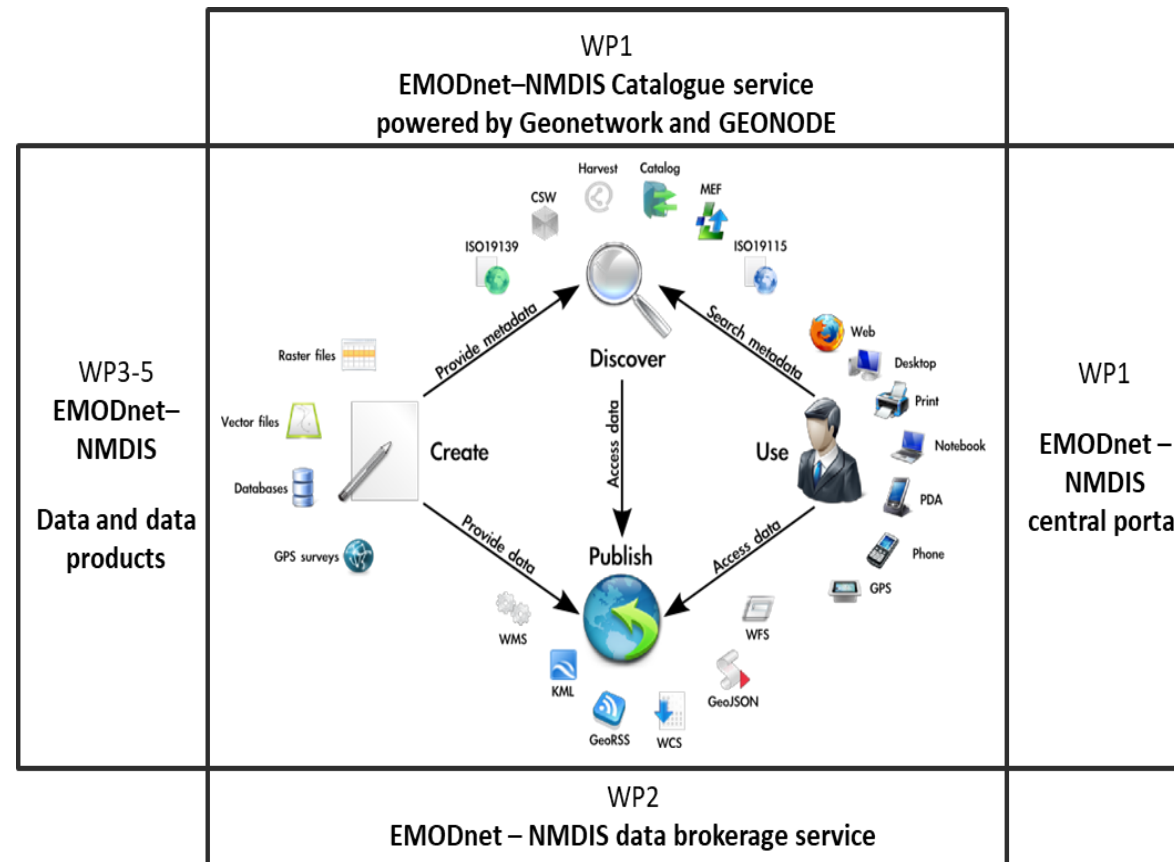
WP1
EMODnet–NMDIS Catalogue service
powered by Geonetwork and GEONODE

WP3-5
EMODnet–NMDIS

Data and data products

Harvest
Catalog
CSW
MEF
ISO19139
ISO19115
Provide metadata
Search metadata
Discover
Web
Desktop
Raster files
Print
Vector files
Notebook
Create
Access data
Use
Databases
PDA
Phone
Provide data
Access data
GPS surveys
Publish
GPS
WMS
WFS
KML
GeoJSON
GeoRSS
WCS

WP1

EMODnet – NMDIS
central porta

WP2
EMODnet – NMDIS data brokerage service